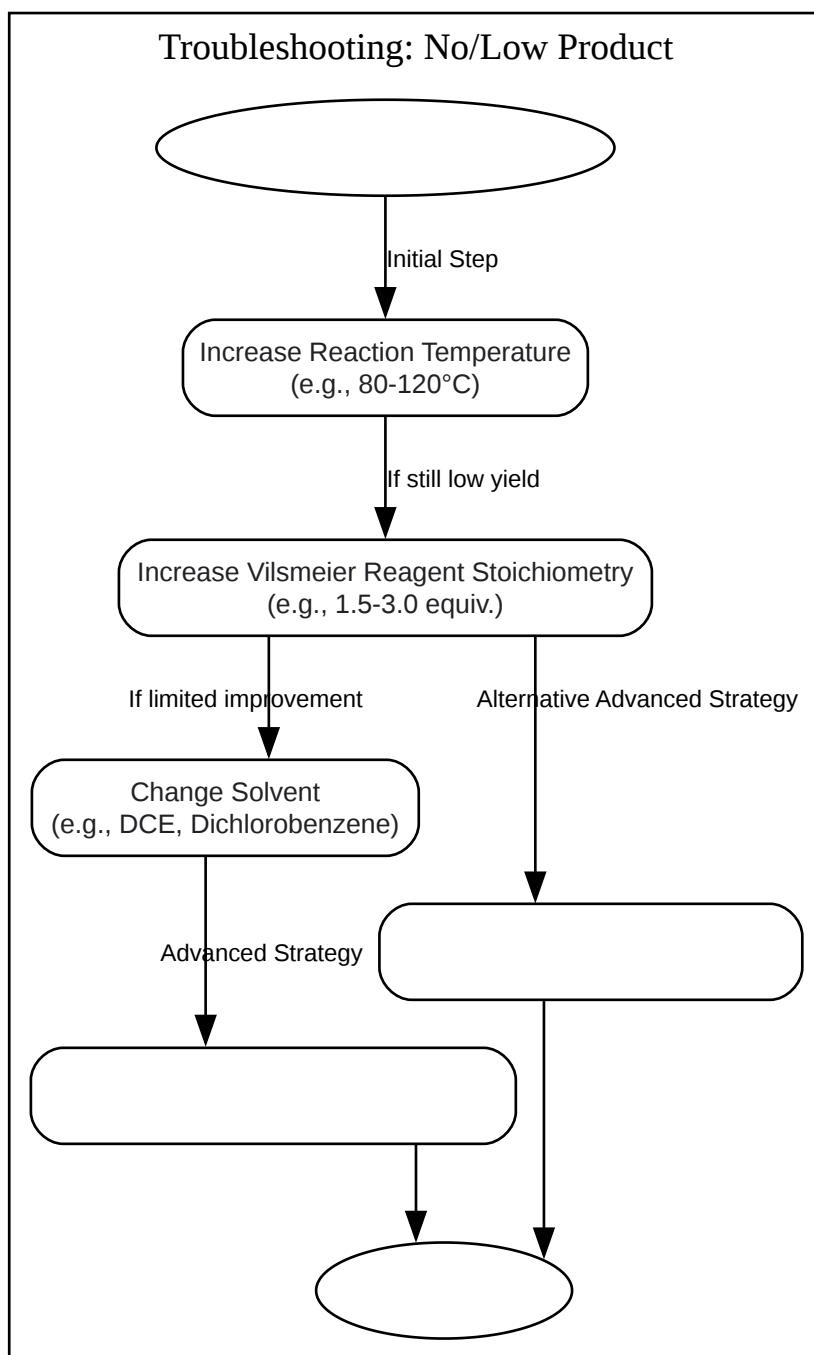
Troubleshooting: No/Low Product

Initial Step

Increase Reaction Temperature
(e.g., 80-120°C)

If still low yield

Increase Vilsmeier Reagent Stoichiometry
(e.g., 1.5-3.0 equiv.)

If limited improvement

Alternative Advanced Strategy

Change Solvent
(e.g., DCE, Dichlorobenzene)

Advanced Strategy